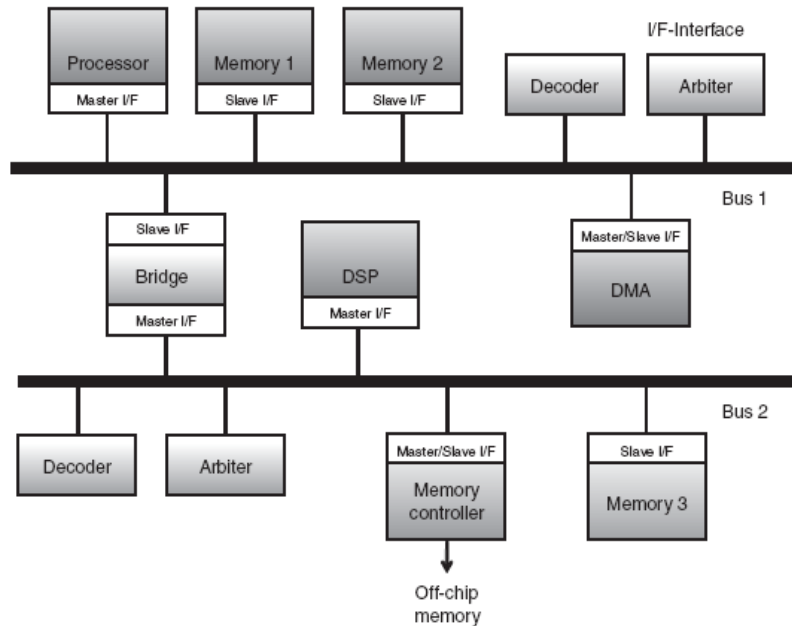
Processor
Master I/F
Memory 1
Slave I/F
Memory 2
Slave I/F
I/F-Interface
Decoder
Arbiter
Bus 1
Slave I/F
Bridge
Master I/F
DSP
Master I/F
Master/Slave I/F
DMA
Bus 2
Decoder
Arbiter
Master/Slave I/F
Memory controller
Slave I/F
Memory 3
Off-chip memory